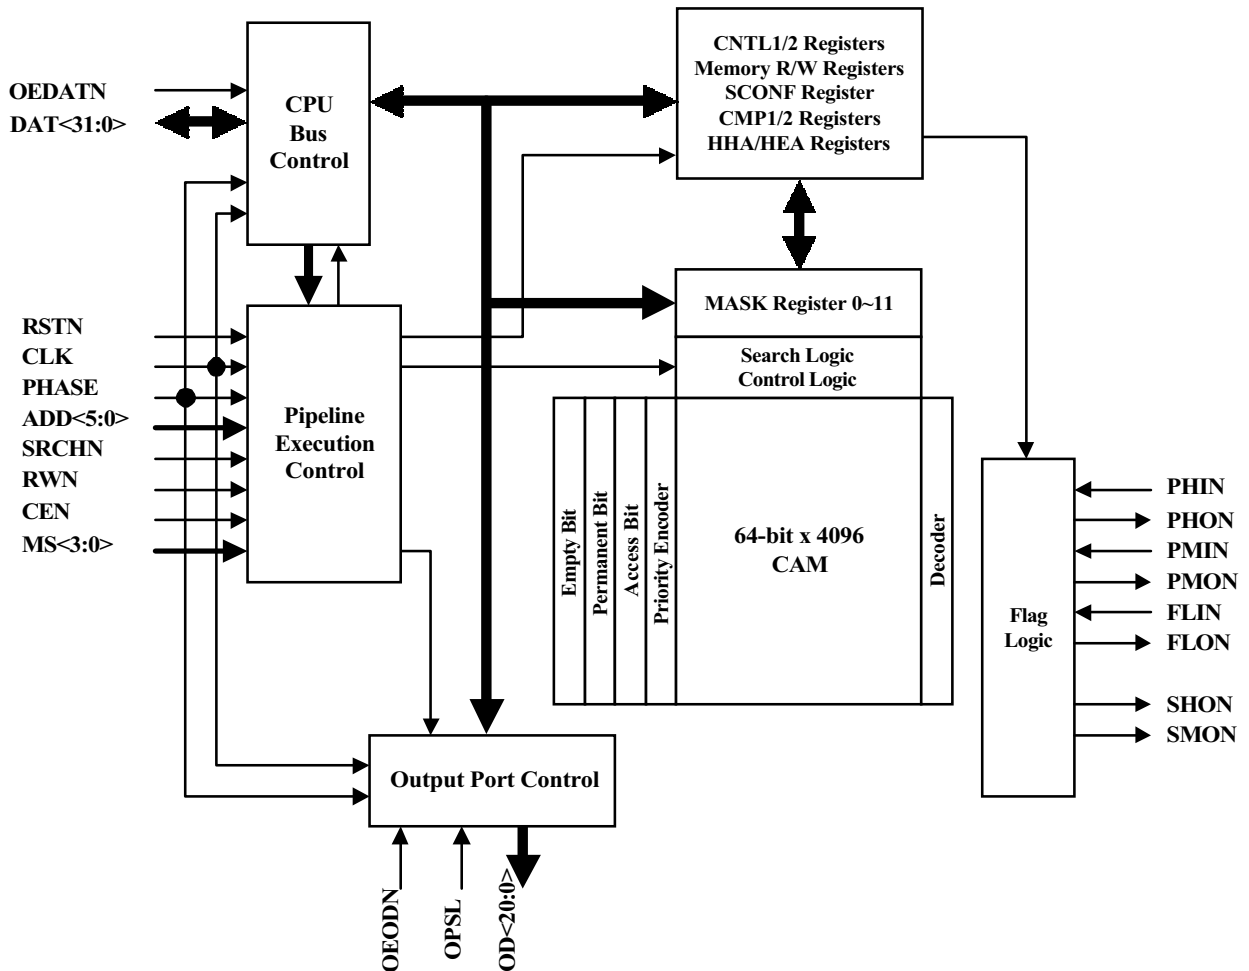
OEDATN
DAT<31:0>

CPU
Bus
Control

CNTL1/2 Registers
Memory R/W Registers
SCONF Register
CMP1/2 Registers
HHA/HEA Registers

RSTN
CLK
PHASE
ADD<5:0>
SRCHN
RWN
CEN
MS<3:0>

Pipeline
Execution
Control

MASK Register 0~11

Search Logic
Control Logic

Empty Bit
Permanent Bit
Access Bit
Priority Encoder

64-bit x 4096
CAM

Decoder

Flag
Logic

PHIN
PHON
PMIN
PMON
FLIN
FLON
SHON
SMON

Output Port Control

OEODN
OPSL
OD<20:0>